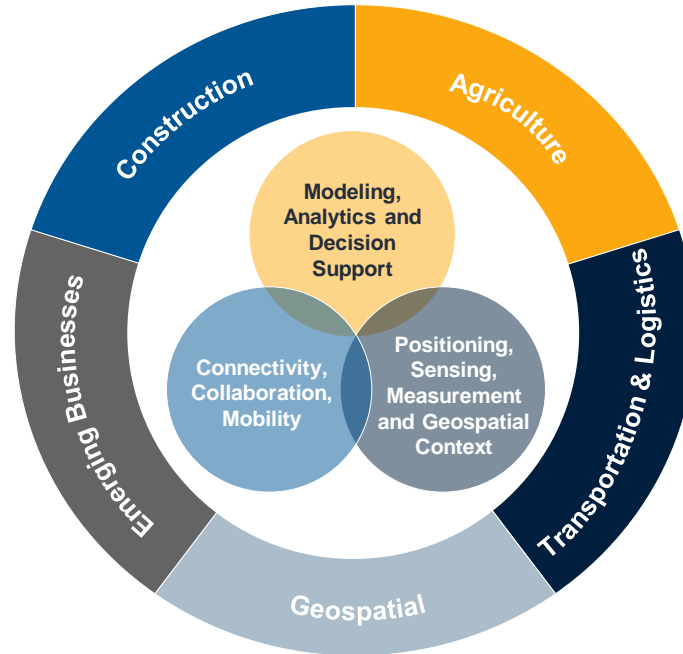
Construction

Agriculture

Transportation & Logistics

Geospatial

Emerging Businesses

Modeling, Analytics and Decision Support

Connectivity, Collaboration, Mobility

Positioning, Sensing, Measurement and Geospatial Context